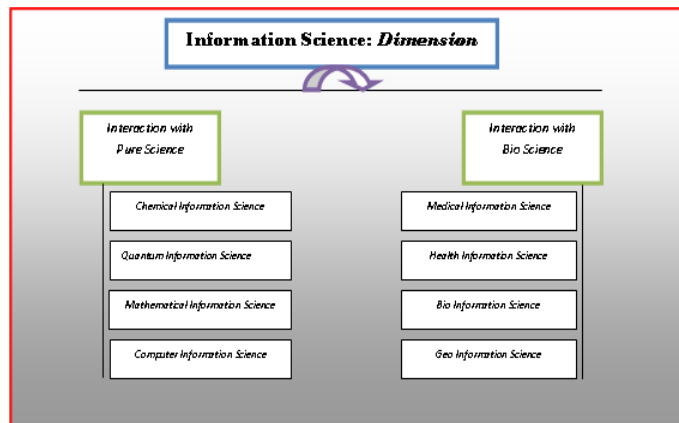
Information Science: *Dimension*

Interaction with Pure Science

Chemical Information Science

Quantum Information Science

Mathematical Information Science

Computer Information Science

Interaction with Bio Science

Medical Information Science

Health Information Science

Bio Information Science

Geo Information Science